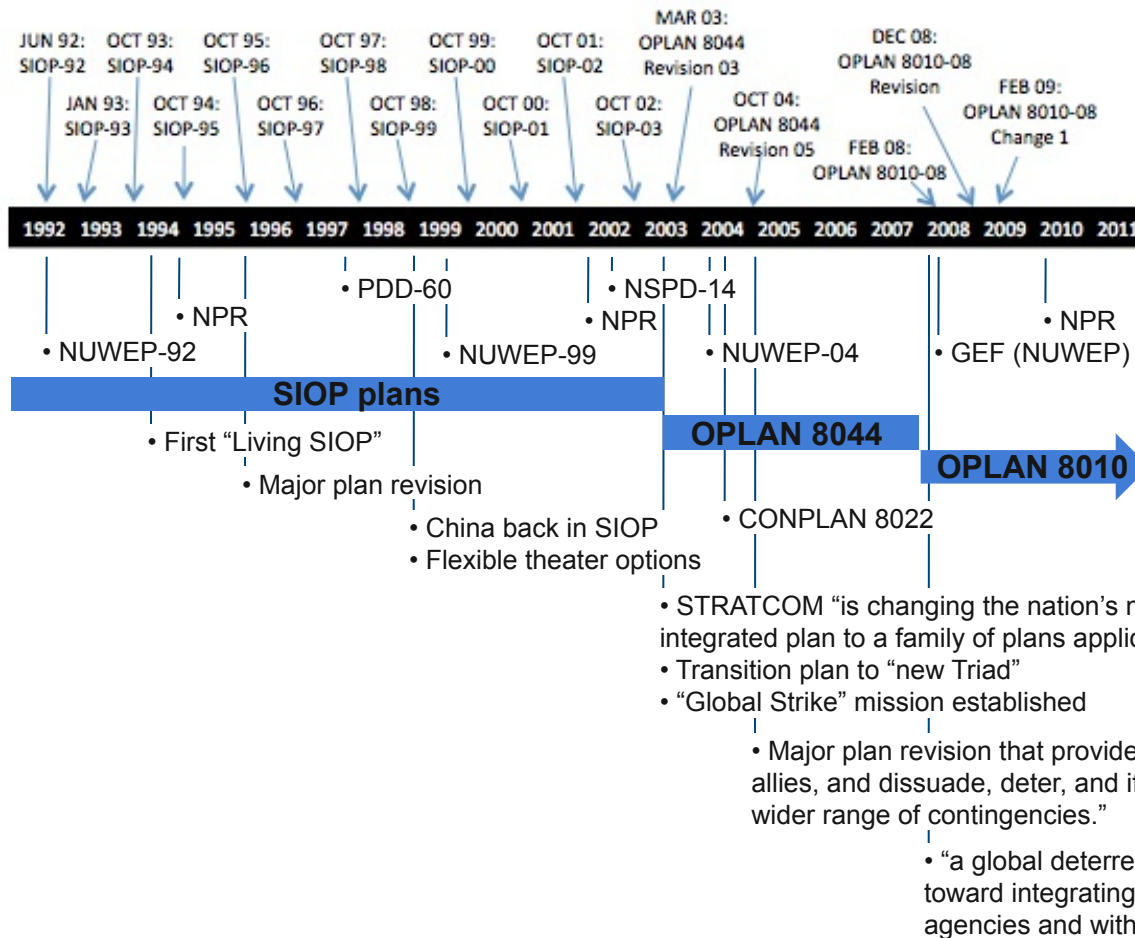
JUN 92: SIOP-92

JAN 93: SIOP-93

OCT 93: SIOP-94

OCT 94: SIOP-95

OCT 95: SIOP-96

OCT 96: SIOP-97

OCT 97: SIOP-98

OCT 98: SIOP-99

OCT 99: SIOP-00

OCT 00: SIOP-01

OCT 01: SIOP-02

OCT 02: SIOP-03

MAR 03: OPLAN 8044 Revision 03

OCT 04: OPLAN 8044 Revision 05

FEB 08: OPLAN 8010-08

DEC 08: OPLAN 8010-08 Revision

FEB 09: OPLAN 8010-08 Change 1

1992 1993 1994 1995 1996 1997 1998 1999 2000 2001 2002 2003 2004 2005 2006 2007 2008 2009 2010 201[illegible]

• NUWEP-92

• NPR

• PDD-60

• NUWEP-99

• NPR

• NSPD-14

• NUWEP-04

• GEF (NUWEP)

• NPR

SIOP plans

OPLAN 8044

OPLAN 8010

• First “Living SIOP”

• Major plan revision

• China back in SIOP

• Flexible theater options

• CONPLAN 8022

• STRATCOM “is changing the nation’s n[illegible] integrated plan to a family of plans applic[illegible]

• Transition plan to “new Triad”

• “Global Strike” mission established

• Major plan revision that provide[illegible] allies, and dissuade, deter, and i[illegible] wider range of contingencies.”

• “a global deterre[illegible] toward integrating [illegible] agencies and with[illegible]